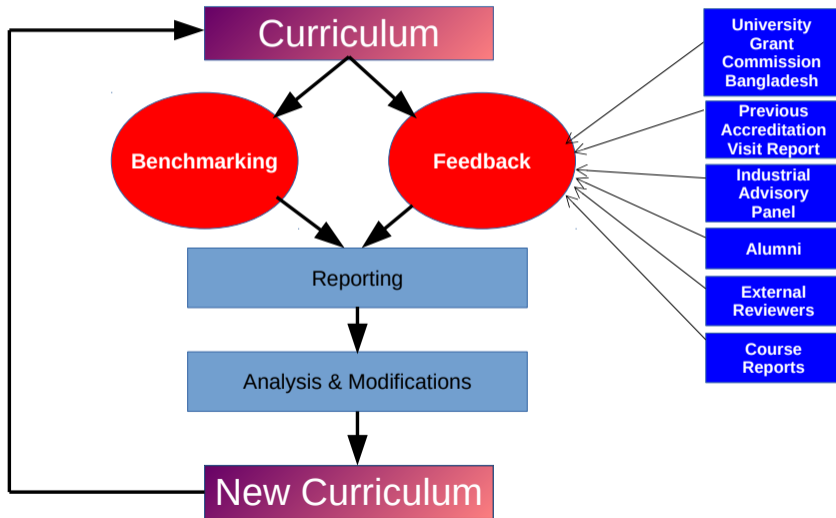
Curriculum

Benchmarking

Feedback

Reporting

Analysis & Modifications

New Curriculum

University Grant Commission Bangladesh

Previous Accreditation Visit Report

Industrial Advisory Panel

Alumni

External Reviewers

Course Reports